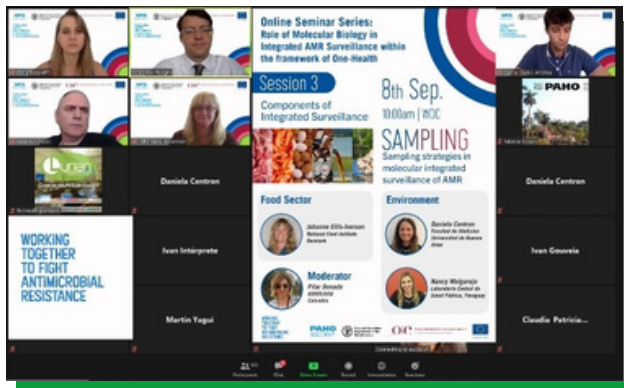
Online Seminar Series:
Role of Molecular Biology in Integrated AMR Surveillance within the framework of One-Health

Session 3
Components of Integrated Surveillance

8th Sep.
10:00am | WDC

SAMPLING
Sampling strategies in molecular integrated surveillance of AMR

Food Sector
Johanne Ellis-Iversen
National Food Institute
Denmark

Environment
Daniela Centron
Facultad de Medicina
Universidad de Buenos Aires

Moderator
Pilar Donado
AGROSAVIA
Colombia

Nancy Melgarejo
Laboratorio Central de Salud Pública, Paraguay

WORKING TOGETHER TO FIGHT ANTIMICROBIAL RESISTANCE

PAHO

Daniela Centron

Daniela Centron

Ivan Interprete

Ivan Gouveia

Martin Yagui

Claudio Patricia...

PAHO

WORKING TOGETHER TO FIGHT ANTIMICROBIAL RESISTANCE

Participants
Chat
Share Screen
Record
Interpretation
Reactions